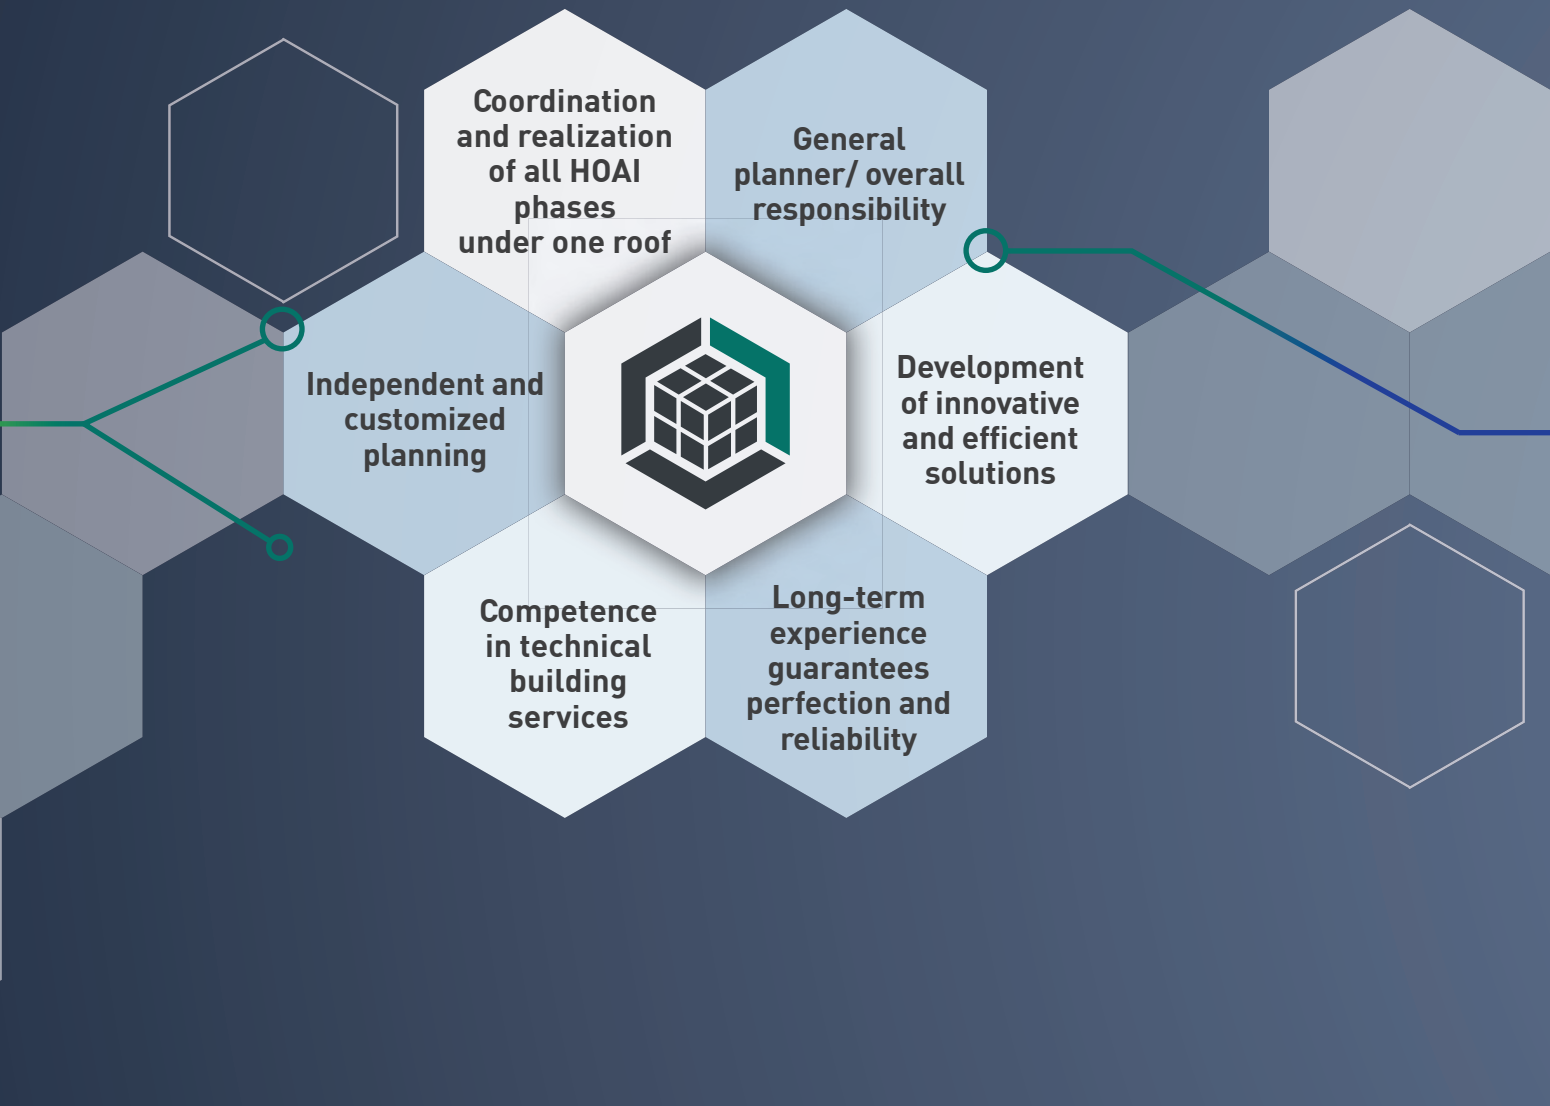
Coordination and realization of all HOAI phases under one roof

General planner/ overall responsibility

Independent and customized planning

Development of innovative and efficient solutions

Competence in technical building services

Long-term experience guarantees perfection and reliability